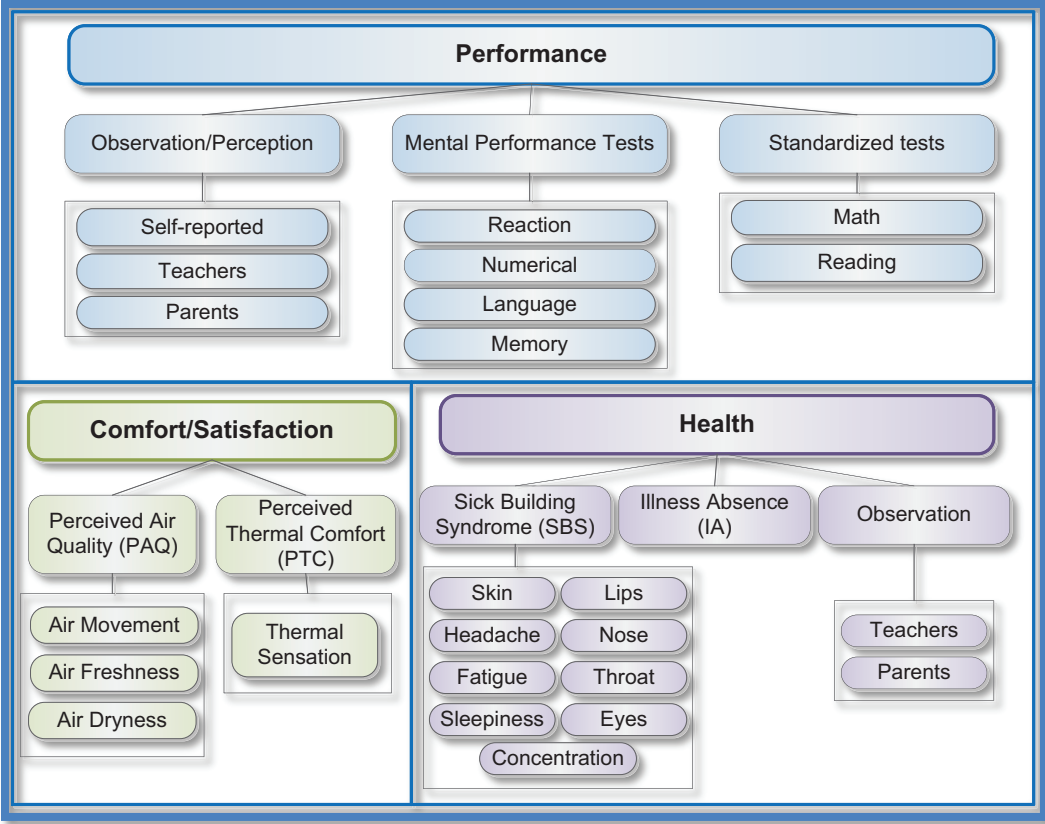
Performance

Observation/Perception

Self-reported

Teachers

Parents

Mental Performance Tests

Reaction

Numerical

Language

Memory

Standardized tests

Math

Reading

Comfort/Satisfaction

Perceived Air Quality (PAQ)

Air Movement

Air Freshness

Air Dryness

Perceived Thermal Comfort (PTC)

Thermal Sensation

Health

Sick Building Syndrome (SBS)

Skin

Lips

Headache

Nose

Fatigue

Throat

Sleepiness

Eyes

Concentration

Illness Absence (IA)

Observation

Teachers

Parents